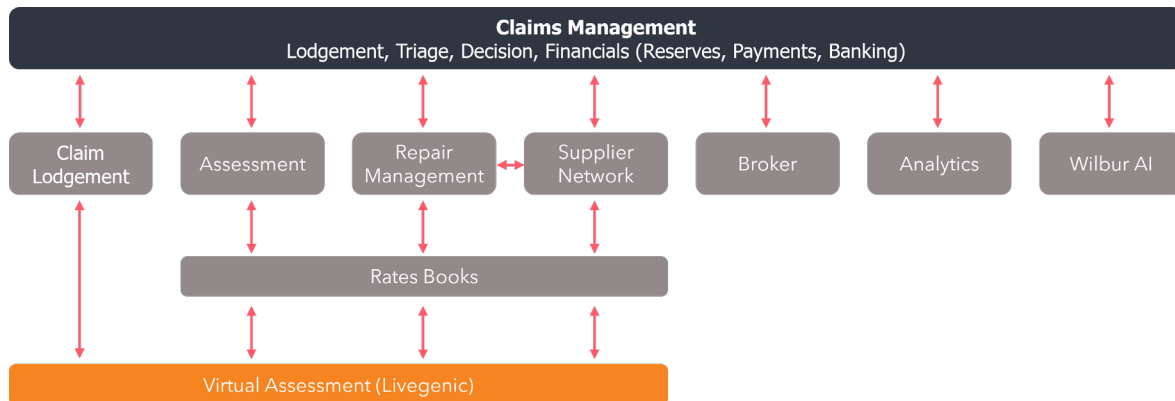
Claims Management
Lodgement, Triage, Decision, Financials (Reserves, Payments, Banking)

Claim Lodgement

Assessment

Repair Management

Supplier Network

Broker

Analytics

Wilbur AI

Rates Books

Virtual Assessment (Livegenic)